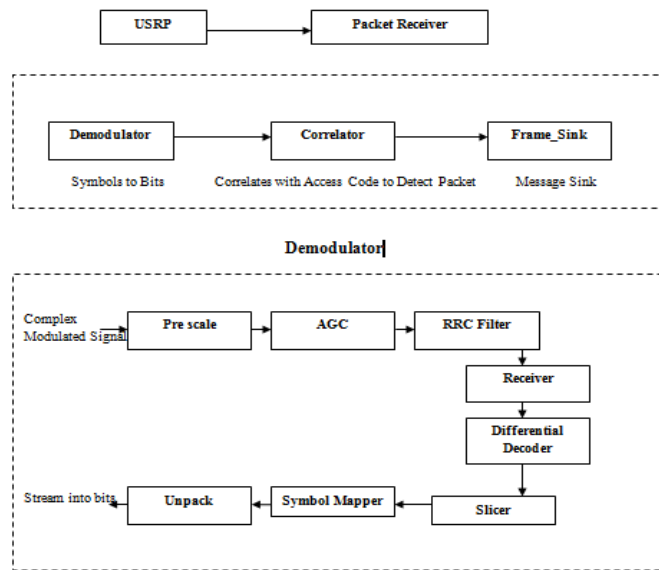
USRP

Packet Receiver

Demodulator

Correlator

Frame_Sink

Symbols to Bits

Correlates with Access Code to Detect Packet

Message Sink

Demodulator

Complex Modulated Signal

Pre scale

AGC

RRC Filter

Receiver

Differential Decoder

Slicer

Symbol Mapper

Unpack

Stream into bits